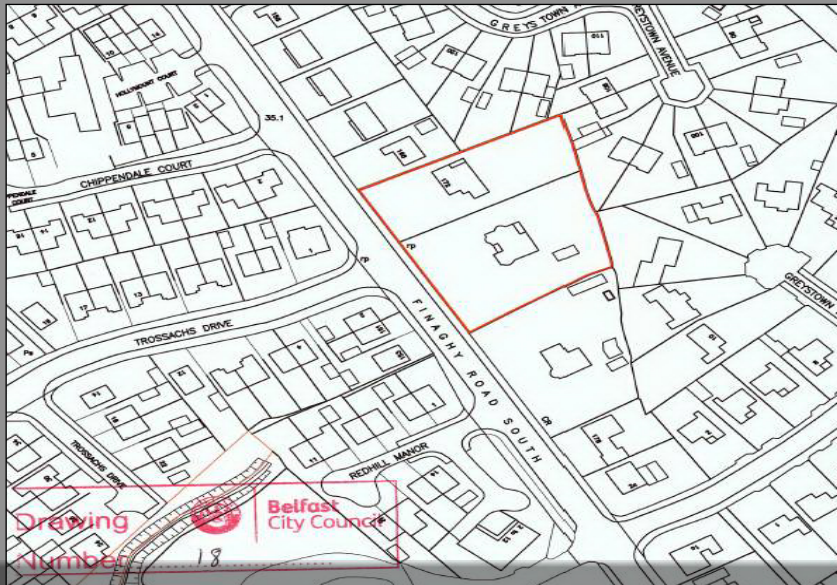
GREYSTOWN
GREYSTOWN AVENUE
HOLLYMOUNT COURT
35.1
CHIPPENDALE COURT
PENDALE COURT
TROSSACHS DRIVE
FINAGHY ROAD SOUTH
REDHILL MANOR
TROSSACHS DRIVE
GREYSTOWN
FP
FP
CR
Drawing Number 18
Belfast City Council